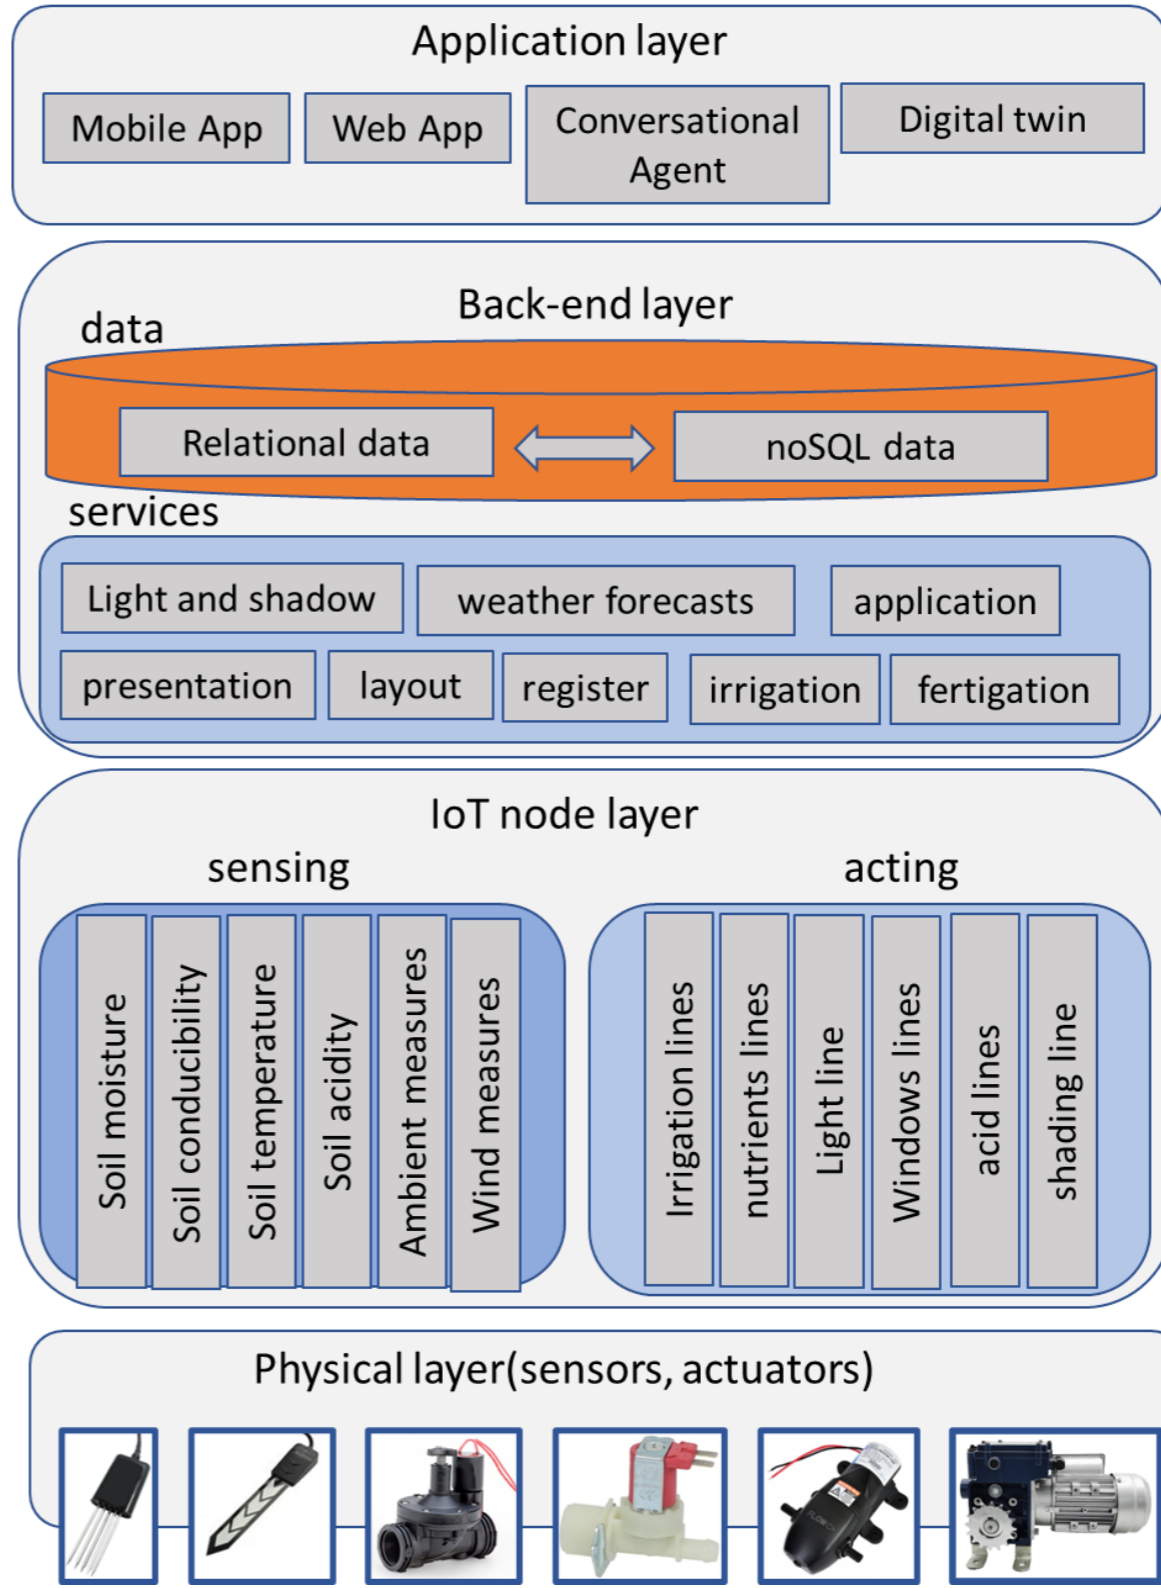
Application layer

Mobile App

Web App

Conversational Agent

Digital twin

Back-end layer

data

Relational data

noSQL data

services

Light and shadow

weather forecasts

application

presentation

layout

register

irrigation

fertigation

IoT node layer

sensing

acting

Soil moisture

Soil conducibility

Soil temperature

Soil acidity

Ambient measures

Wind measures

Irrigation lines

nutrients lines

Light line

Windows lines

acid lines

shading line

Physical layer(sensors, actuators)